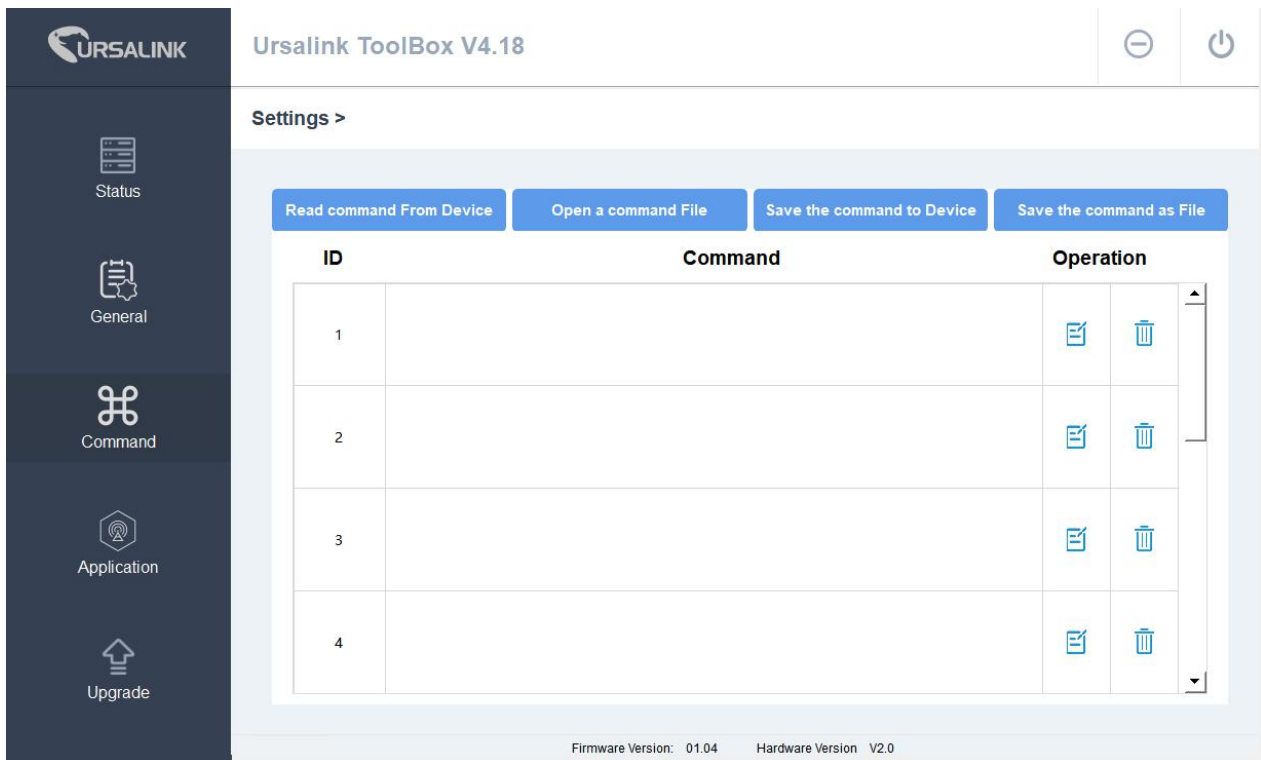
URSALINK

Ursalink ToolBox V4.18

Status

General

Command

Application

Upgrade

Settings >

Read command From Device | Open a command File | Save the command to Device | Save the command as File

| ID | Command | Operation |
|---|---|---|
| 1 | | |
| 2 | | |
| 3 | | |
| 4 | | |

Firmware Version: 01.04 Hardware Version V2.0